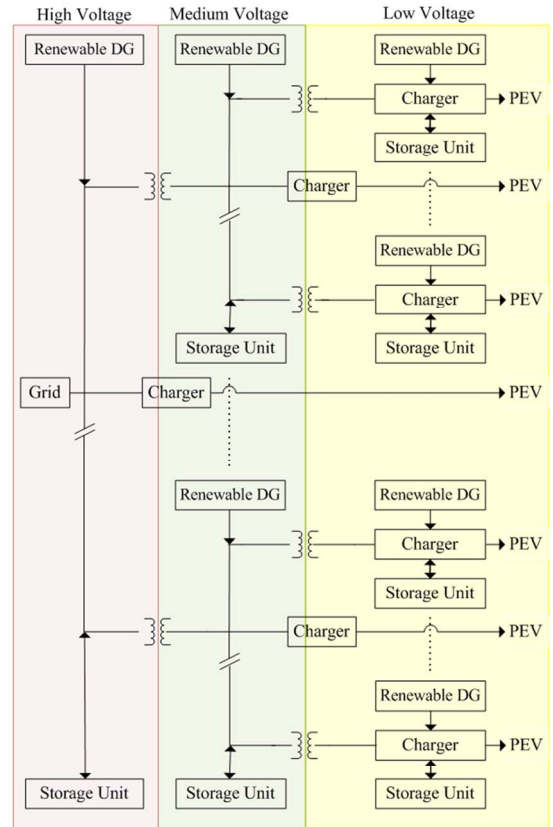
High Voltage

Medium Voltage

Low Voltage

Renewable DG

Renewable DG

Renewable DG

Charger

PEV

Storage Unit

Charger

PEV

Renewable DG

Charger

PEV

Storage Unit

Storage Unit

Grid

Charger

PEV

Renewable DG

Renewable DG

Charger

PEV

Storage Unit

Charger

PEV

Renewable DG

Charger

PEV

Storage Unit

Storage Unit

Storage Unit